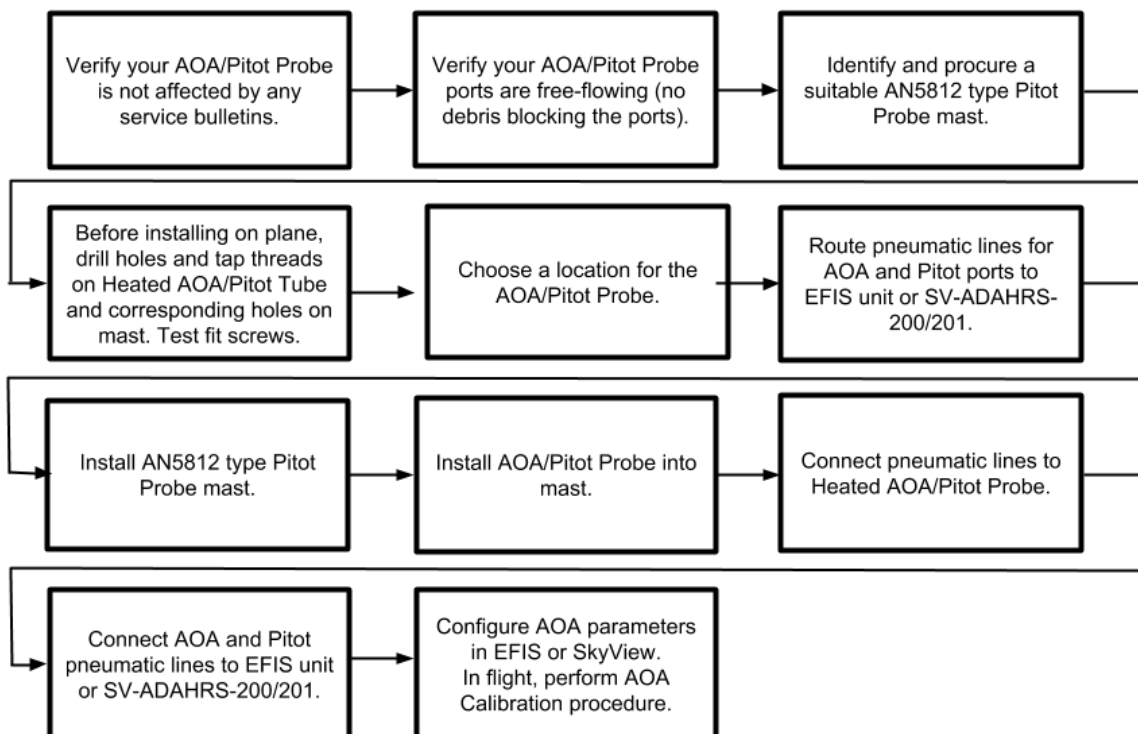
Verify your AOA/Pitot Probe is not affected by any service bulletins.

Verify your AOA/Pitot Probe ports are free-flowing (no debris blocking the ports).

Identify and procure a suitable AN5812 type Pitot Probe mast.

Before installing on plane, drill holes and tap threads on Heated AOA/Pitot Tube and corresponding holes on mast. Test fit screws.

Choose a location for the AOA/Pitot Probe.

Route pneumatic lines for AOA and Pitot ports to EFIS unit or SV-ADAHRS-200/201.

Install AN5812 type Pitot Probe mast.

Install AOA/Pitot Probe into mast.

Connect pneumatic lines to Heated AOA/Pitot Probe.

Connect AOA and Pitot pneumatic lines to EFIS unit or SV-ADAHRS-200/201.

Configure AOA parameters in EFIS or SkyView. In flight, perform AOA Calibration procedure.